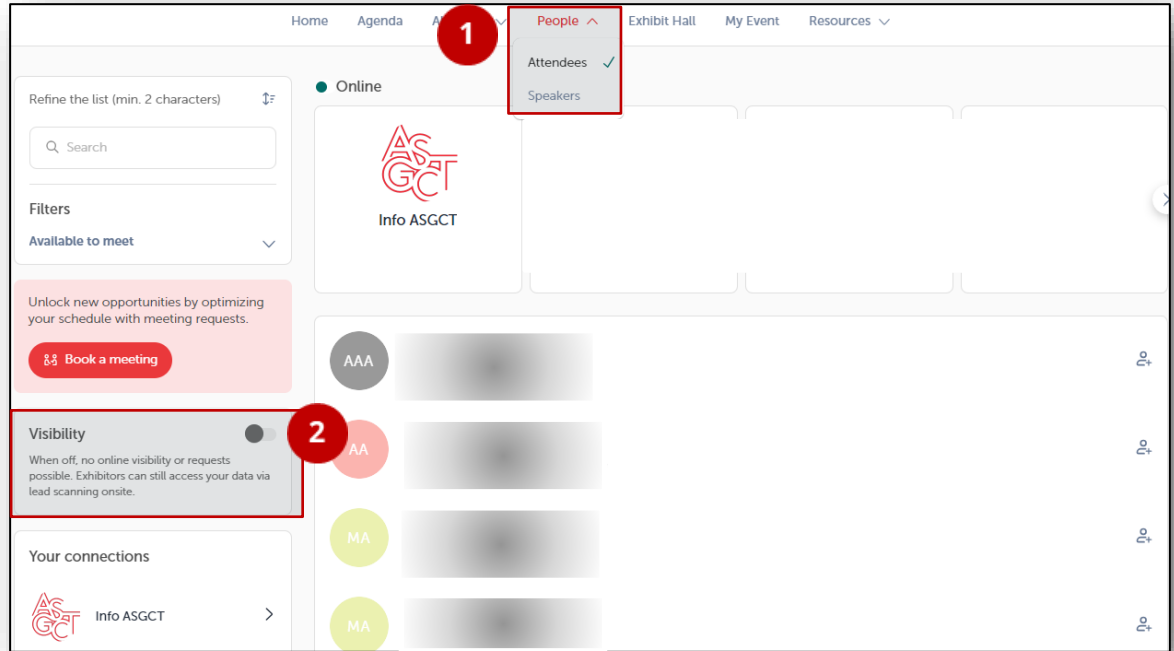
Home Agenda A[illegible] People Exhibit Hall My Event Resources

1

Attendees ✓
Speakers

Refine the list (min. 2 characters)

Search

Filters
Available to meet

Unlock new opportunities by optimizing your schedule with meeting requests.

Book a meeting

Visibility

2

When off, no online visibility or requests possible. Exhibitors can still access your data via lead scanning onsite.

Your connections

ASGCT Info ASGCT

Online

ASGCT
Info ASGCT

AAA
AA
MA
MA